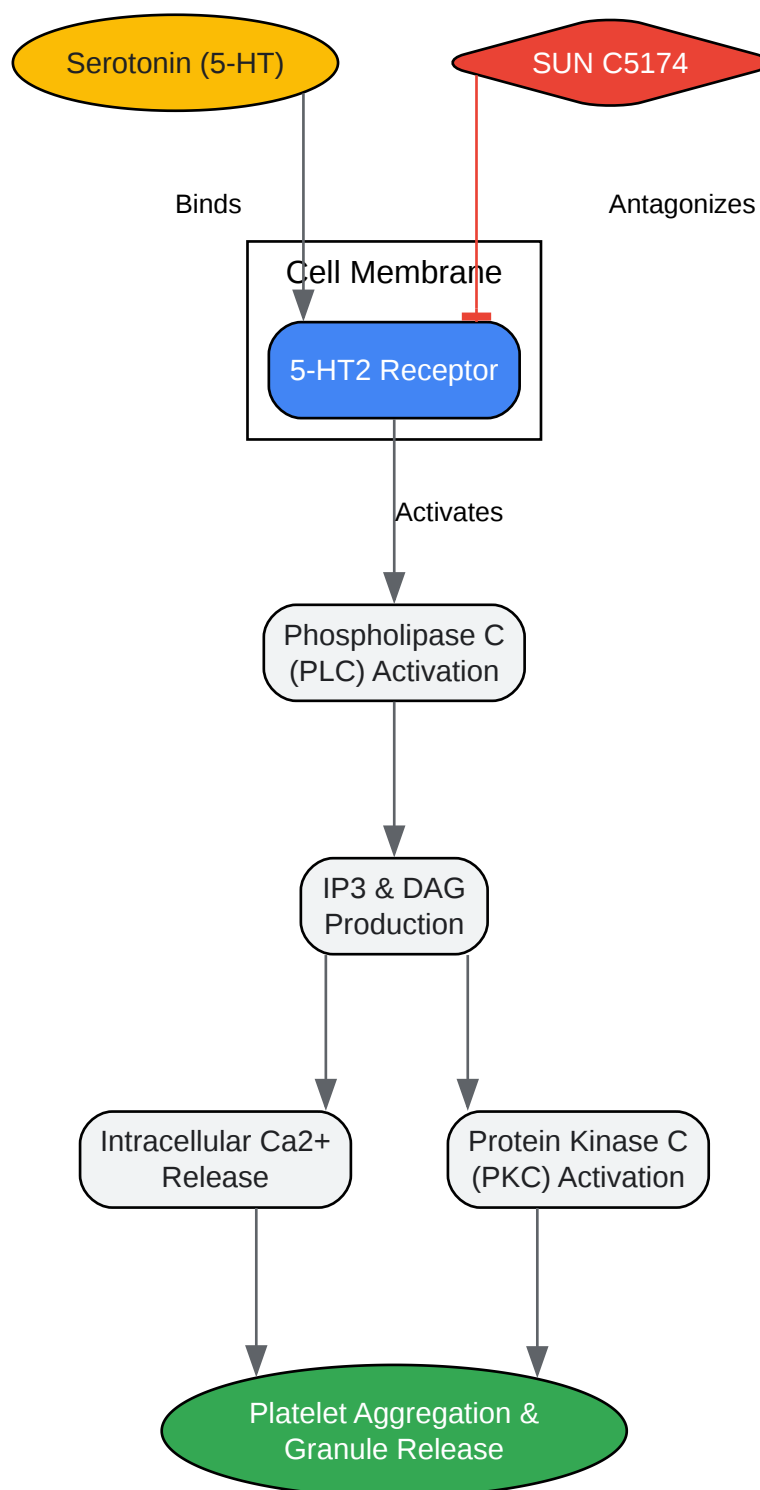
Serotonin (5-HT)

SUN C5174

Binds

Antagonizes

Cell Membrane

5-HT2 Receptor

Activates

Phospholipase C (PLC) Activation

IP3 & DAG Production

Intracellular Ca2+ Release

Protein Kinase C (PKC) Activation

Platelet Aggregation & Granule Release